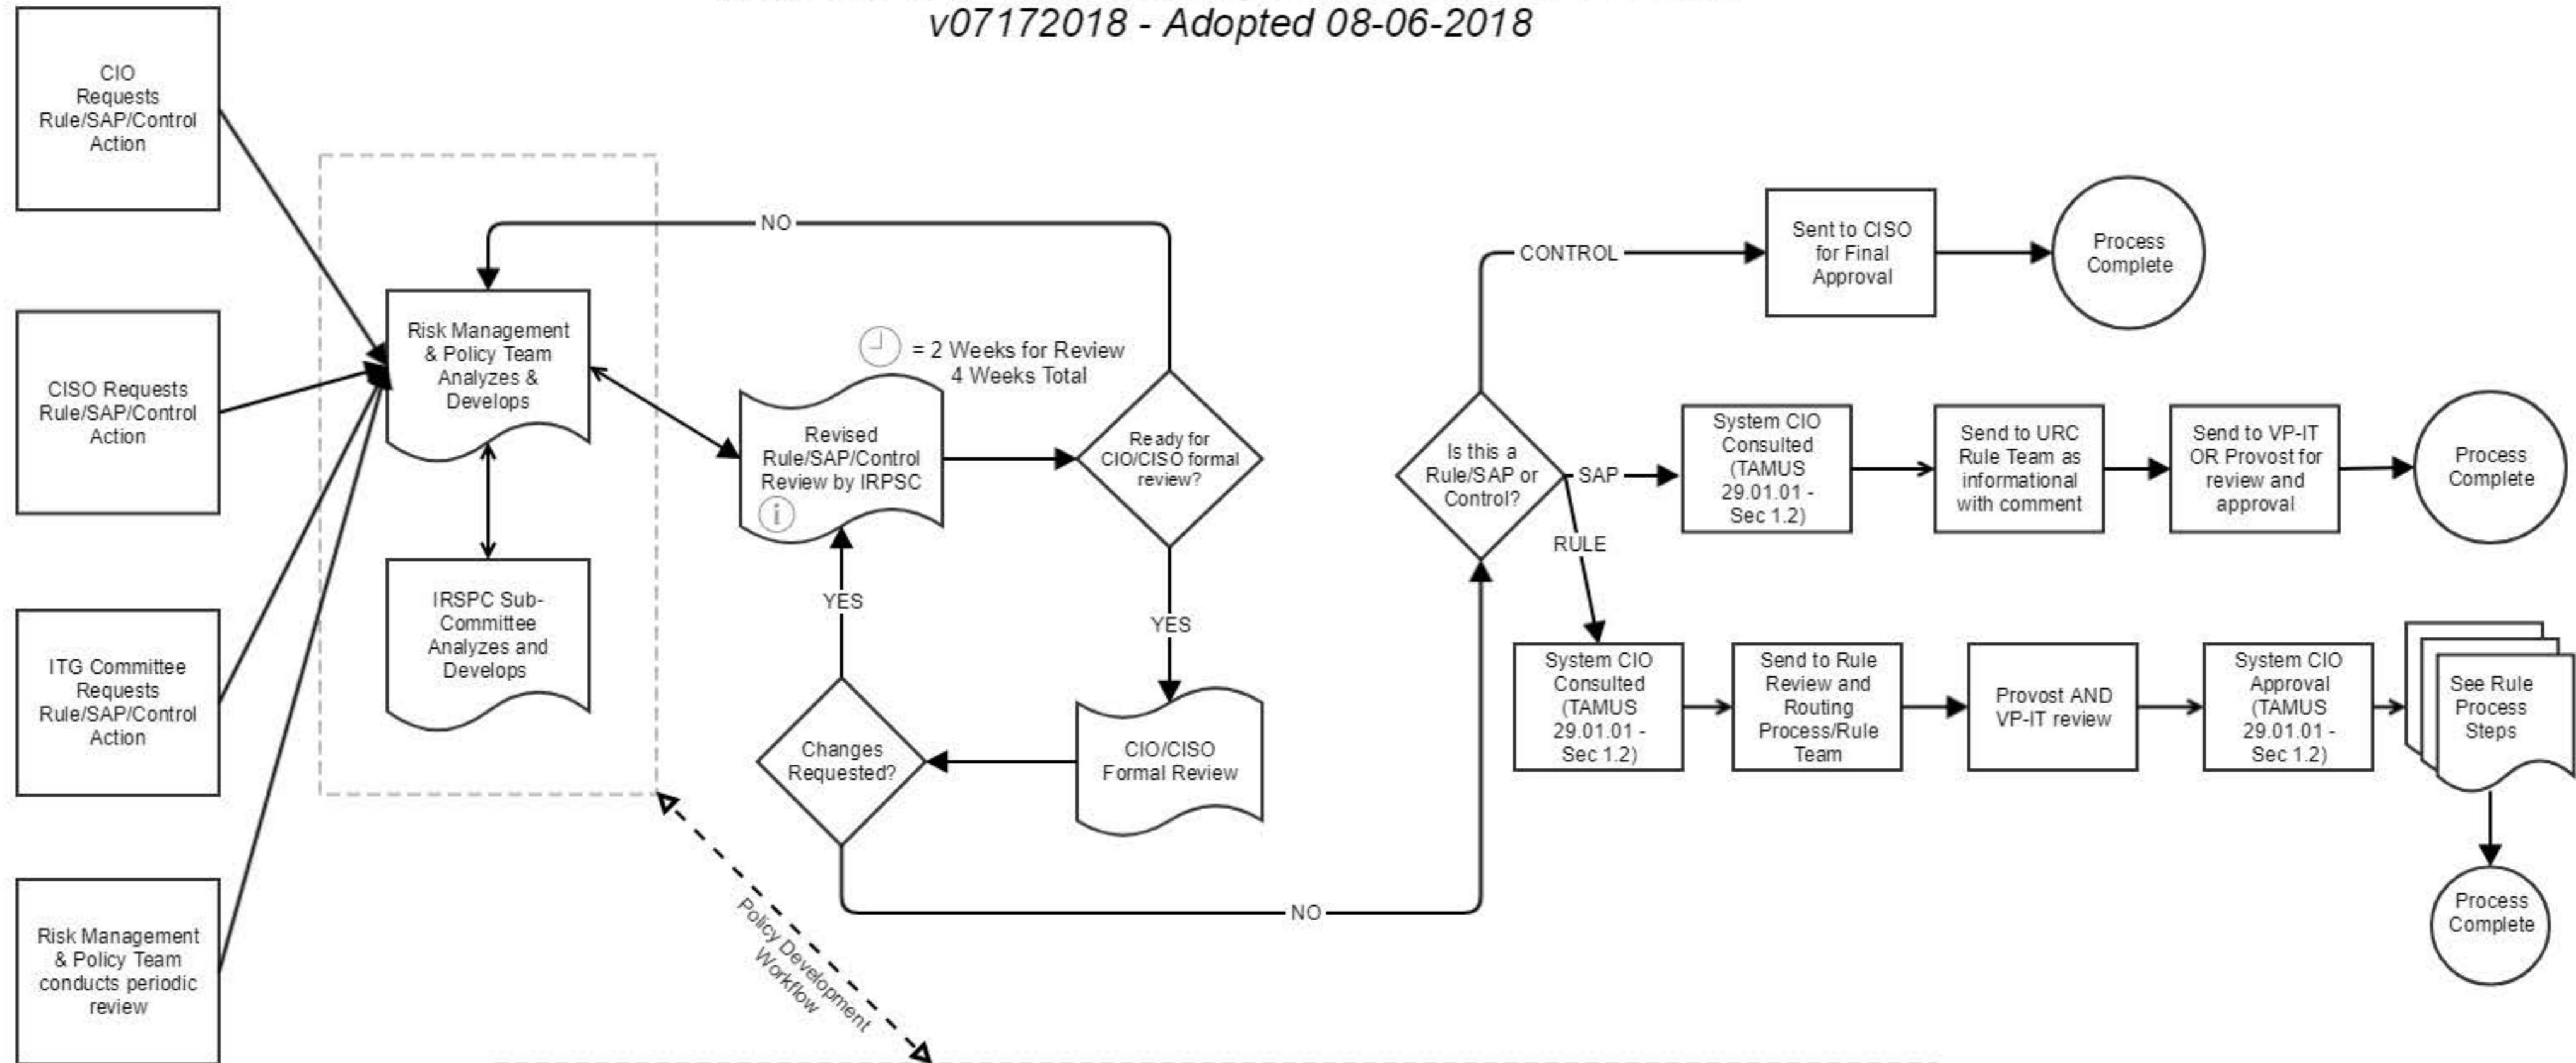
v07172018 - Adopted 08-06-2018

CIO Requests Rule/SAP/Control Action

CISO Requests Rule/SAP/Control Action

ITG Committee Requests Rule/SAP/Control Action

Risk Management & Policy Team conducts periodic review

Risk Management & Policy Team Analyzes & Develops

IRSPC Sub-Committee Analyzes and Develops

NO

= 2 Weeks for Review
4 Weeks Total

Revised Rule/SAP/Control Review by IRPSC

Ready for CIO/CISO formal review?

YES

YES

Changes Requested?

CIO/CISO Formal Review

NO

Policy Development Workflow

Is this a Rule/SAP or Control?

CONTROL

Sent to CISO for Final Approval

Process Complete

SAP

System CIO Consulted (TAMUS 29.01.01 - Sec 1.2)

Send to URC Rule Team as informational with comment

Send to VP-IT OR Provost for review and approval

Process Complete

RULE

System CIO Consulted (TAMUS 29.01.01 - Sec 1.2)

Send to Rule Review and Routing Process/Rule Team

Provost AND VP-IT review

System CIO Approval (TAMUS 29.01.01 - Sec 1.2)

See Rule Process Steps

Process Complete